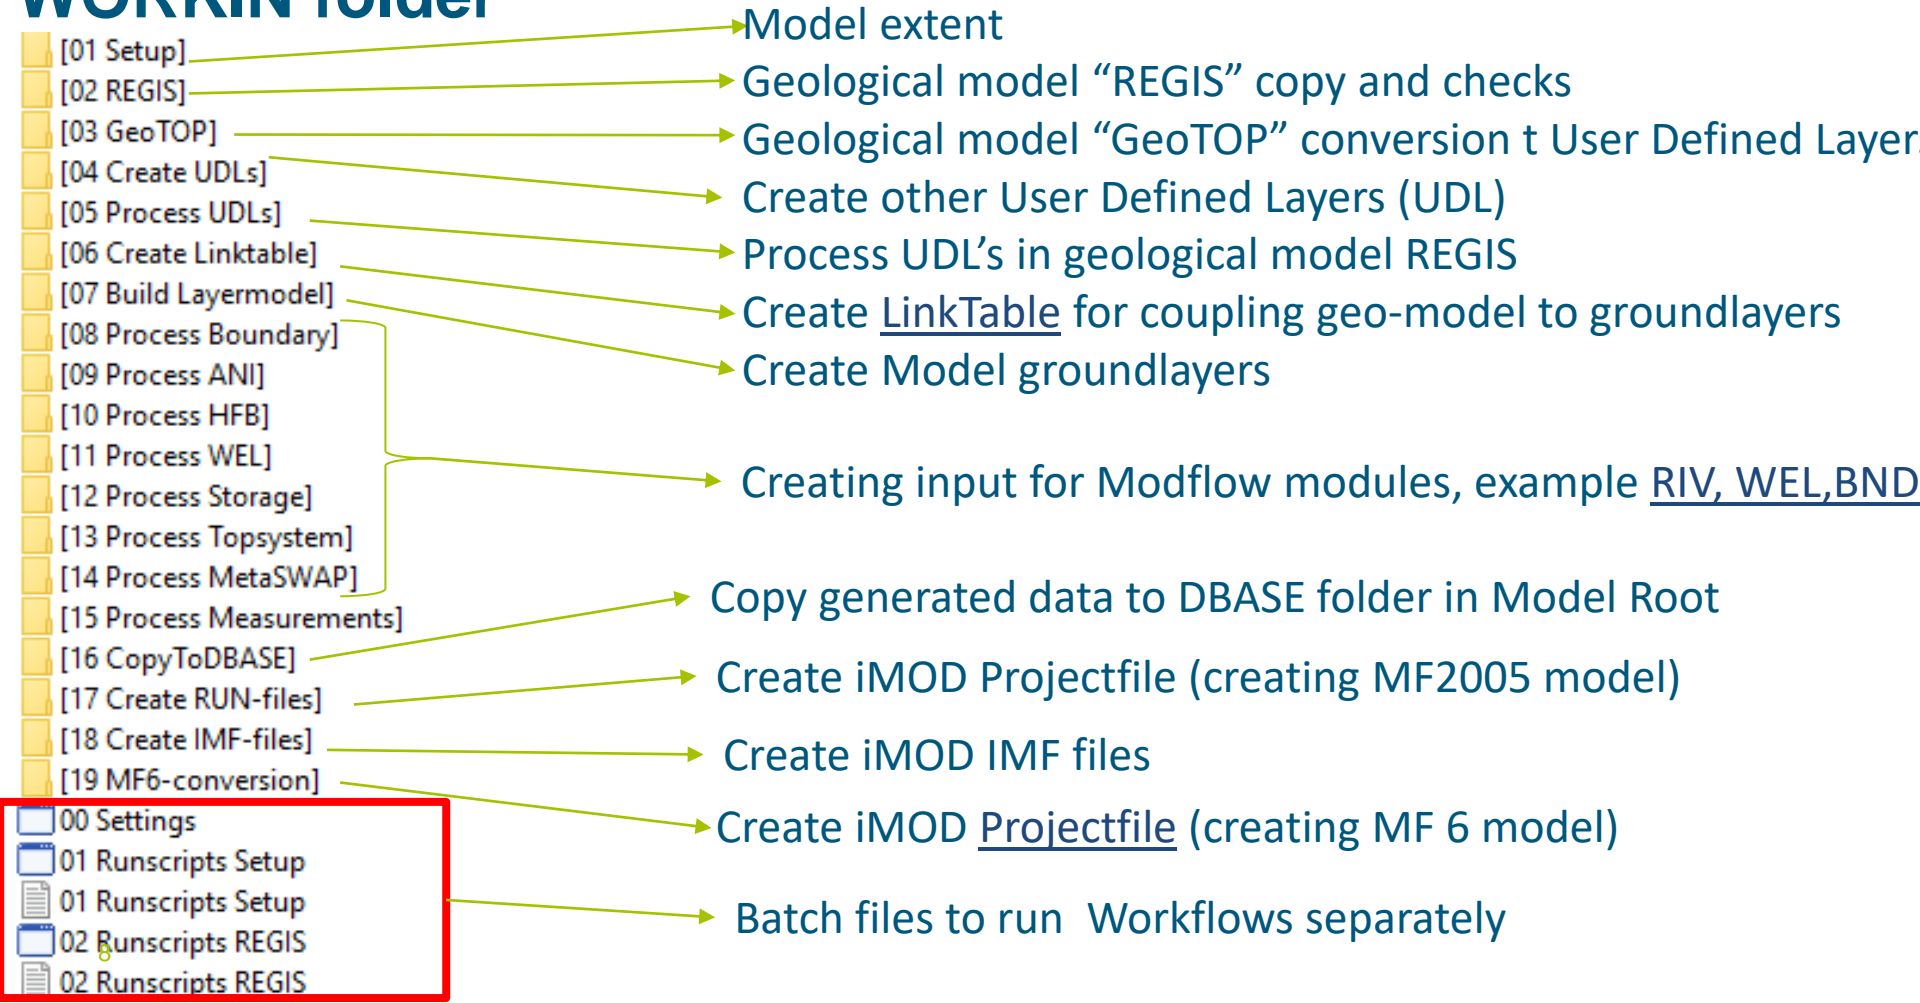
WORKIN folder

[01 Setup]
[02 REGIS]
[03 GeoTOP]
[04 Create UDLs]
[05 Process UDLs]
[06 Create Linktable]
[07 Build Layermodel]
[08 Process Boundary]
[09 Process ANI]
[10 Process HFB]
[11 Process WEL]
[12 Process Storage]
[13 Process Topsystem]
[14 Process MetaSWAP]
[15 Process Measurements]
[16 CopyToDBASE]
[17 Create RUN-files]
[18 Create IMF-files]
[19 MF6-conversion]
00 Settings
01 Runscripts Setup
01 Runscripts Setup
02 Runscripts REGIS
02 Runscripts REGIS

Model extent
Geological model “REGIS” copy and checks
Geological model “GeoTOP” conversion t User Defined Layer
Create other User Defined Layers (UDL)
Process UDL’s in geological model REGIS
Create LinkTable for coupling geo-model to groundlayers
Create Model groundlayers
Creating input for Modflow modules, example RIV, WEL,BND
Copy generated data to DBASE folder in Model Root
Create iMOD Projectfile (creating MF2005 model)
Create iMOD IMF files
Create iMOD Projectfile (creating MF 6 model)
Batch files to run Workflows separately
8